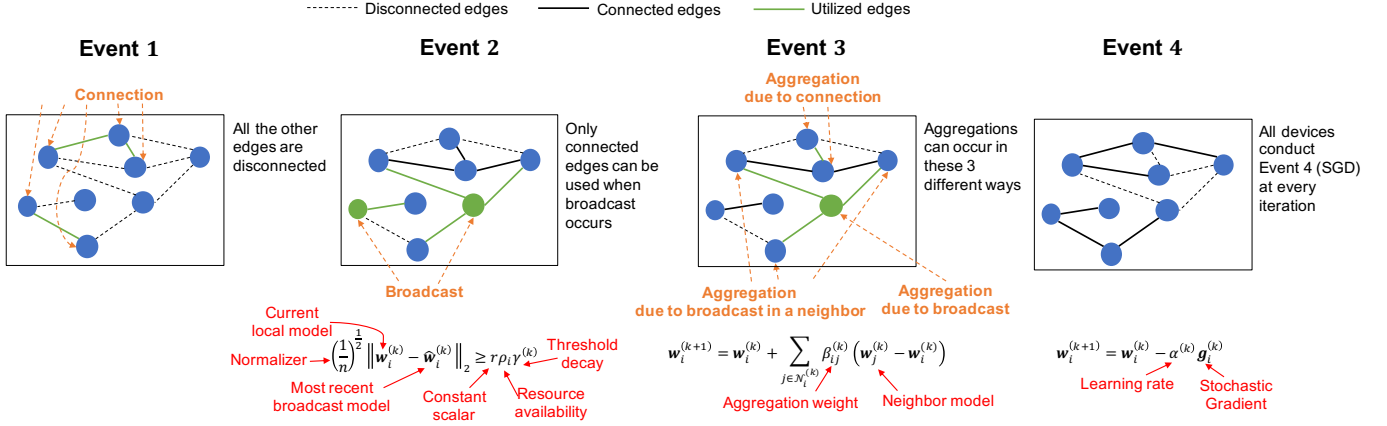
Disconnected edges    Connected edges    Utilized edges

**Event 1**

Connection

All the other edges are disconnected

**Event 2**

Only connected edges can be used when broadcast occurs

Broadcast

Current local model

Normalizer $\left(\frac{1}{n}\right)^{\frac{1}{2}} \left\| \boldsymbol{w}_i^{(k)} - \widehat{\boldsymbol{w}}_i^{(k)} \right\|_2 \geq r \rho_i \gamma^{(k)}$ Threshold decay

Most recent broadcast model

Constant scalar

Resource availability

**Event 3**

Aggregation due to connection

Aggregations can occur in these 3 different ways

Aggregation due to broadcast in a neighbor

Aggregation due to broadcast

$\boldsymbol{w}_i^{(k+1)} = \boldsymbol{w}_i^{(k)} + \sum_{j \in \mathcal{N}_i^{(k)}} \beta_{ij}^{(k)} \left( \boldsymbol{w}_j^{(k)} - \boldsymbol{w}_i^{(k)} \right)$

Aggregation weight

Neighbor model

**Event 4**

All devices conduct Event 4 (SGD) at every iteration

$\boldsymbol{w}_i^{(k+1)} = \boldsymbol{w}_i^{(k)} - \alpha^{(k)} \boldsymbol{g}_i^{(k)}$

Learning rate

Stochastic Gradient